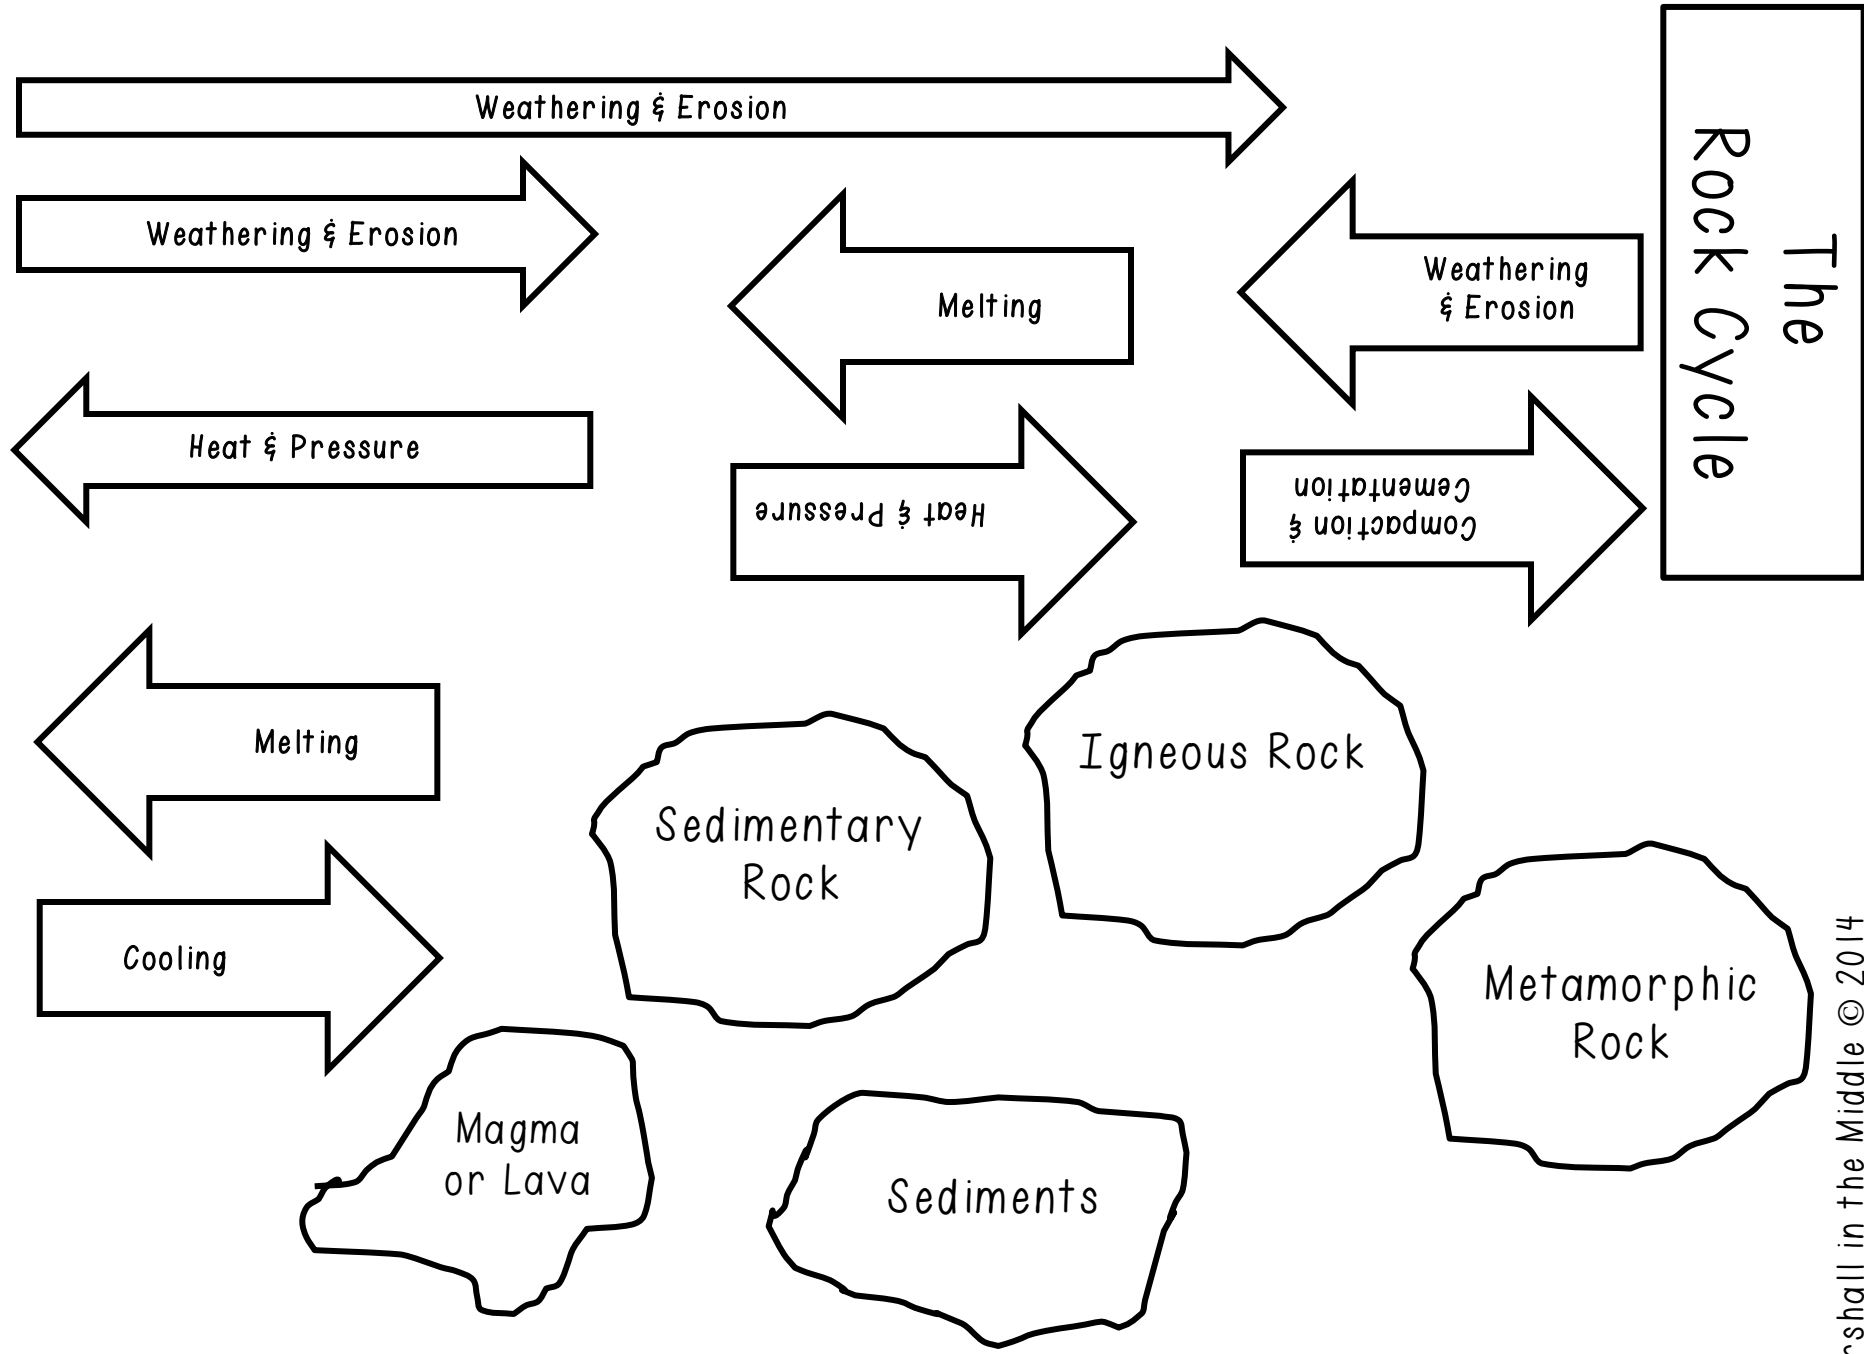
Weathering & Erosion

Weathering & Erosion

Melting

Weathering & Erosion

The Rock Cycle

Heat & Pressure

Heat & Pressure

Compaction & Cementation

Melting

Igneous Rock

Sedimentary Rock

Cooling

Metamorphic Rock

Magma or Lava

Sediments

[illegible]shall in the Middle © 2014